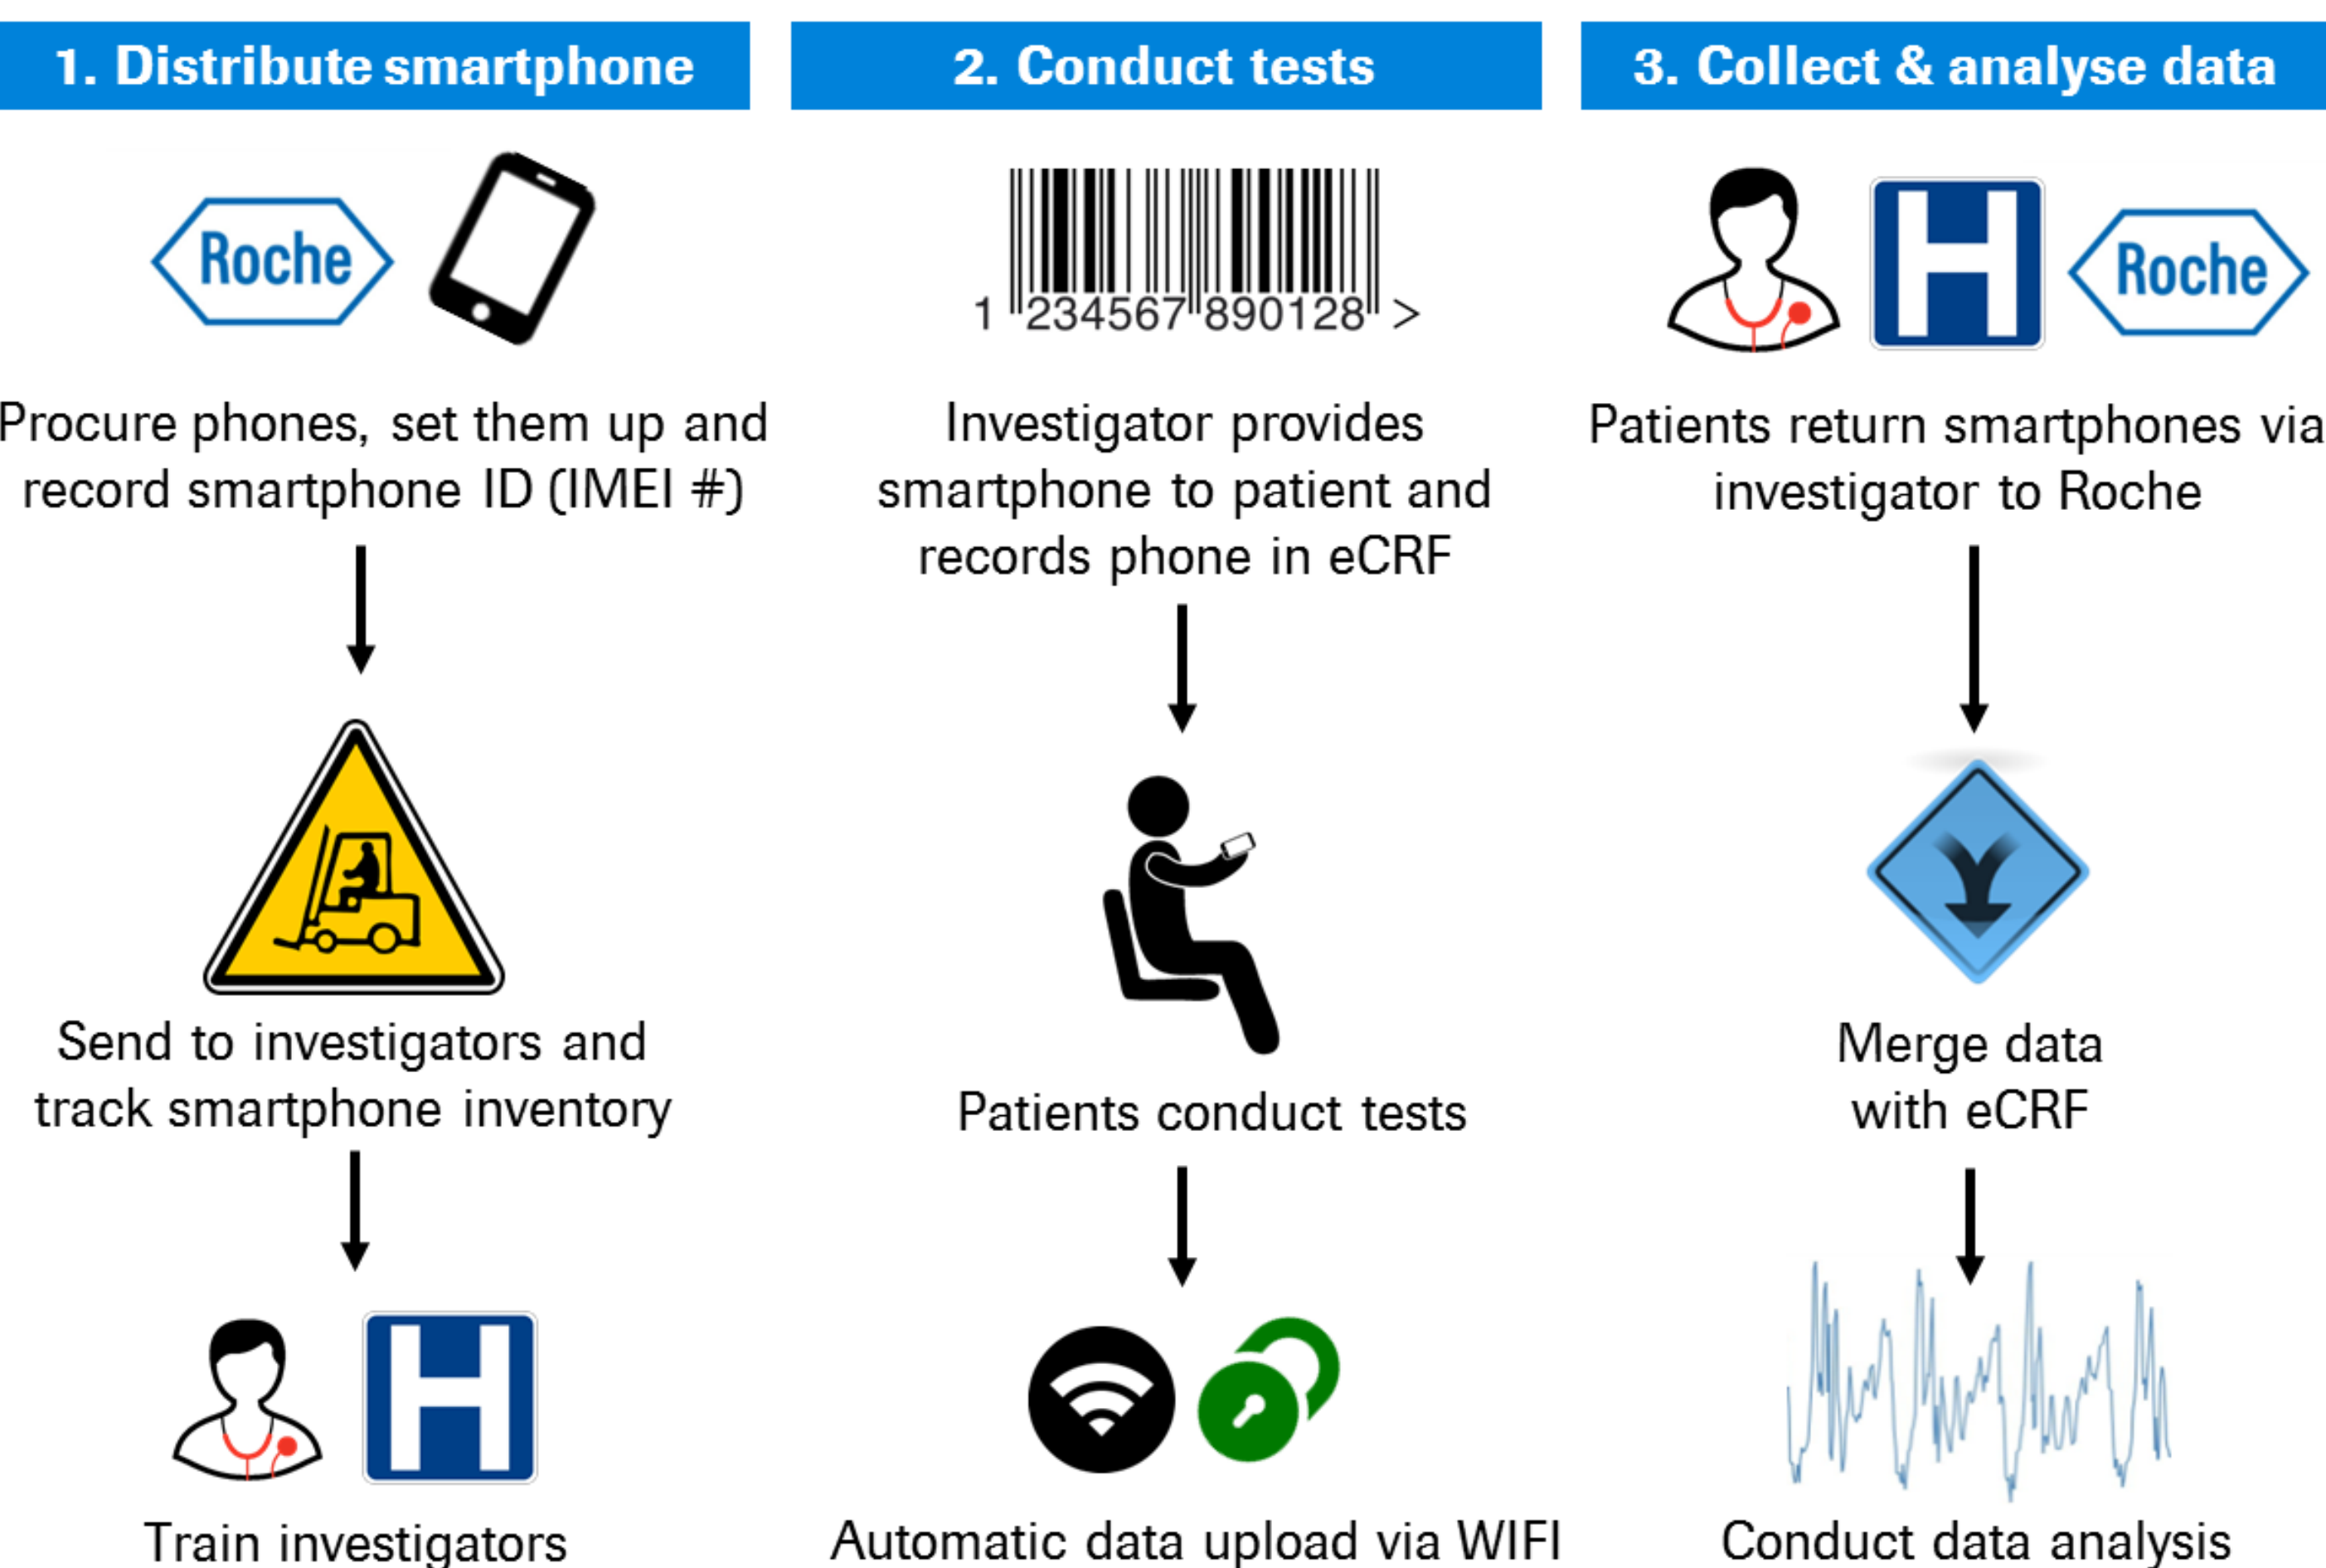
1. Distribute smartphone

Roche

Procure phones, set them up and record smartphone ID (IMEI #)

Send to investigators and track smartphone inventory

Train investigators

2. Conduct tests

1 234567 890128 >

Investigator provides smartphone to patient and records phone in eCRF

Patients conduct tests

Automatic data upload via WIFI

3. Collect & analyse data

Roche

Patients return smartphones via investigator to Roche

Merge data with eCRF

Conduct data analysis